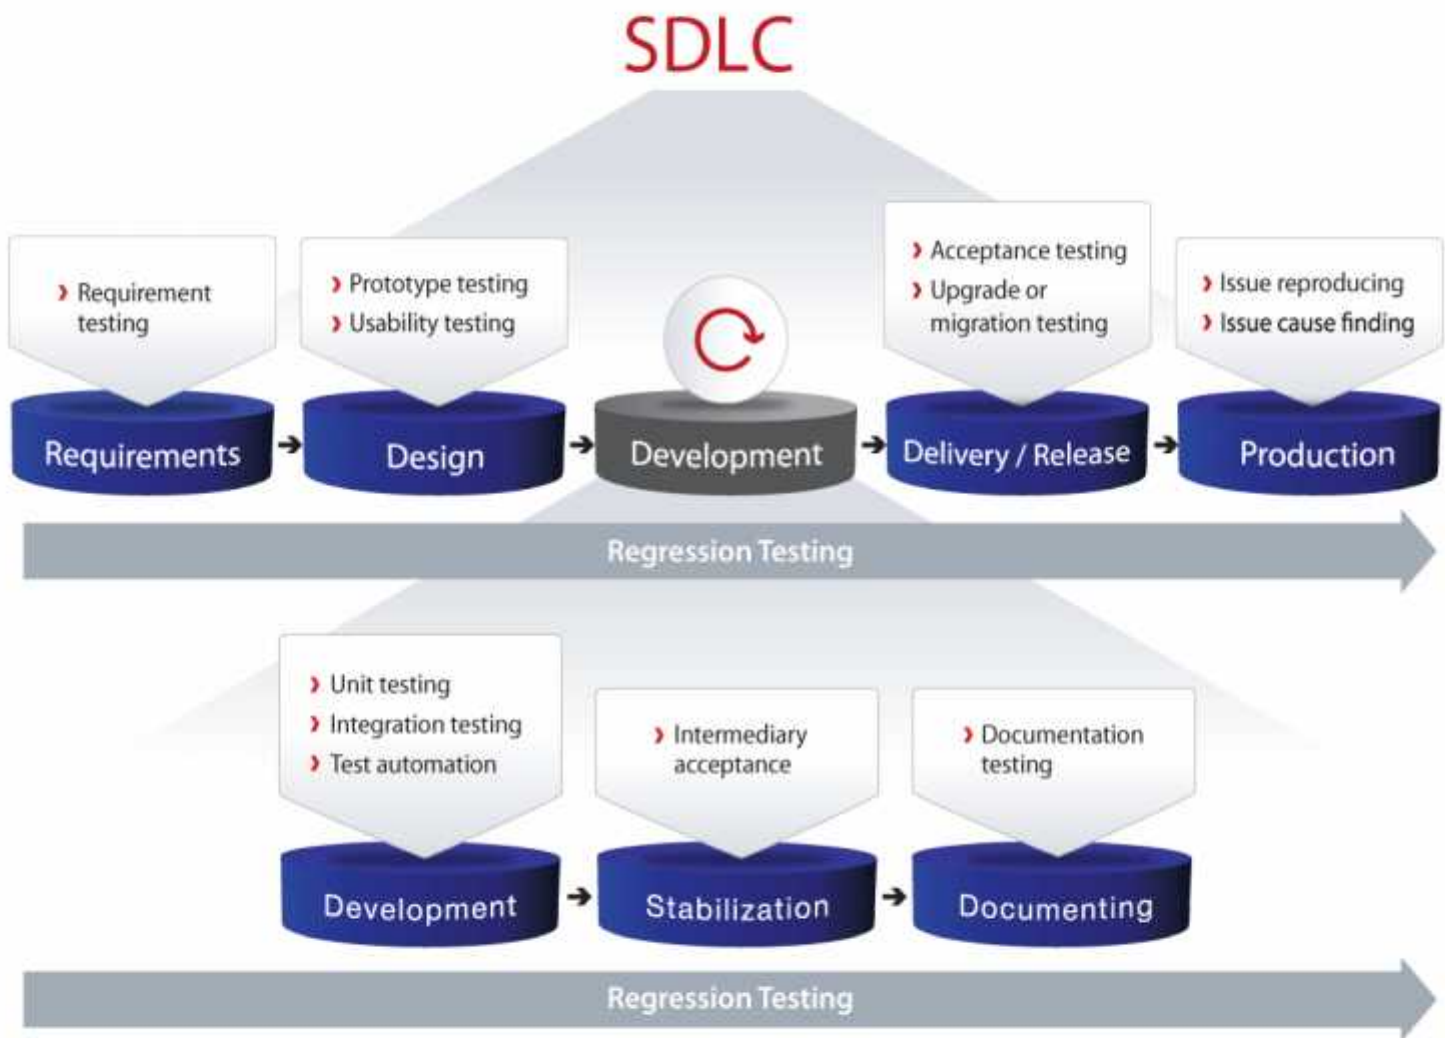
SDLC

› Requirement testing

Requirements

› Prototype testing
› Usability testing

Design

Development

› Acceptance testing
› Upgrade or migration testing

Delivery / Release

› Issue reproducing
› Issue cause finding

Production

Regression Testing

› Unit testing
› Integration testing
› Test automation

Development

› Intermediary acceptance

Stabilization

› Documentation testing

Documenting

Regression Testing